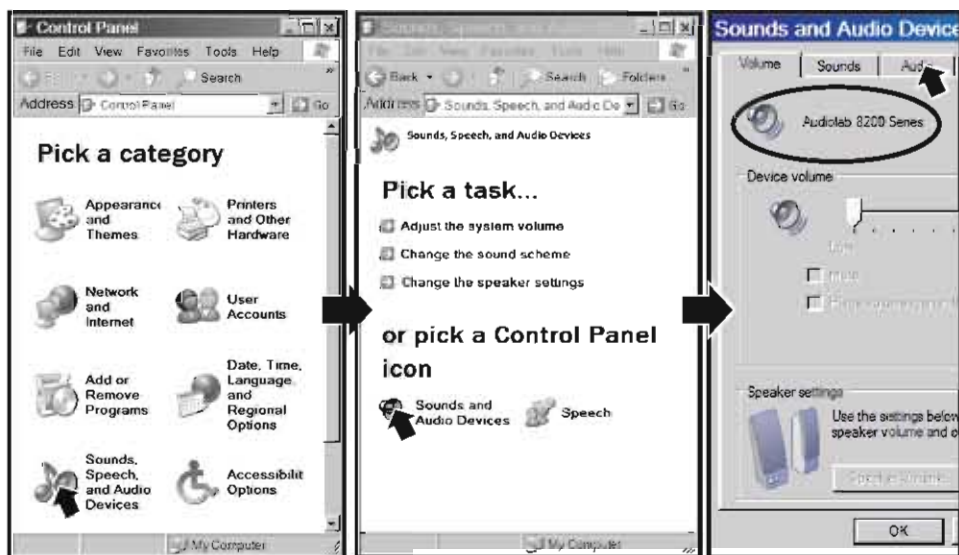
Control Panel

File Edit View Favorites Tools Help

Search

Address Control Panel Go

Pick a category

Appearance and Themes

Printers and Other Hardware

Network and Internet

User Accounts

Add or Remove Programs

Date, Time, Language, and Regional Options

Sounds, Speech, and Audio Devices

Accessibilit Options

My Computer

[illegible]

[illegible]

Back Search Folders

Address Sounds, Speech, and Audio De Go

Sounds, Speech, and Audio Devices

Pick a task...

Adjust the system volume

Change the sound scheme

Change the speaker settings

or pick a Control Panel icon

Sounds and Audio Devices

Speech

My Computer

Sounds and Audio Device

Volume Sounds Audio

Audiolab 8200 Series

Device volume

Low

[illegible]

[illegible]

Speaker settings

Use the settings below speaker volume and o

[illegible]

OK